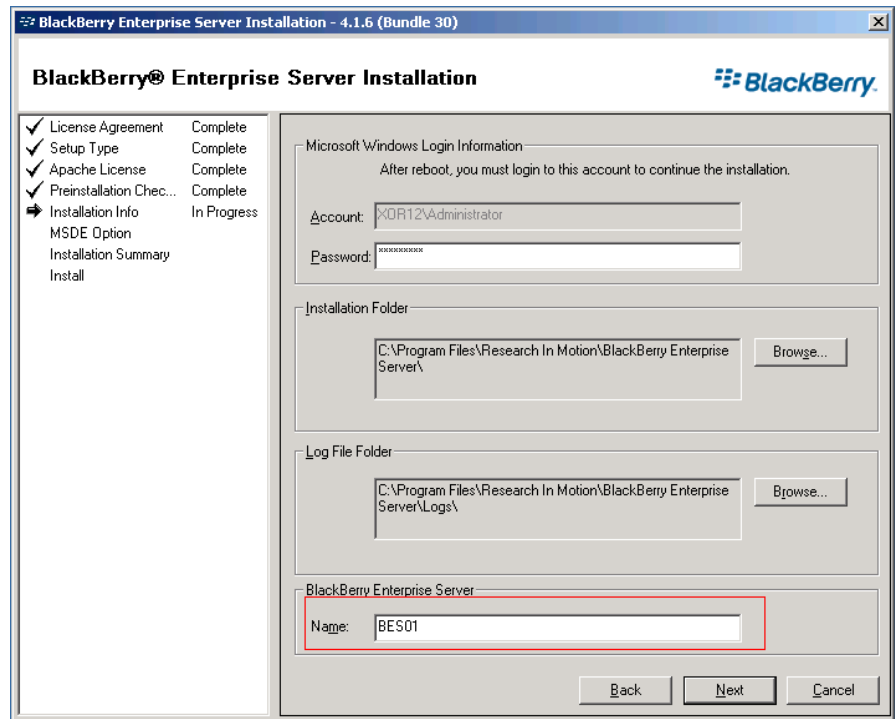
BlackBerry Enterprise Server Installation - 4.1.6 (Bundle 30)

BlackBerry® Enterprise Server Installation

BlackBerry.

License Agreement Complete
Setup Type Complete
Apache License Complete
Preinstallation Chec... Complete
Installation Info In Progress
MSDE Option
Installation Summary
Install

Microsoft Windows Login Information

After reboot, you must login to this account to continue the installation.

Account: XOR12\Administrator

Password: *********

Installation Folder

C:\Program Files\Research In Motion\BlackBerry Enterprise Server\

Browse...

Log File Folder

C:\Program Files\Research In Motion\BlackBerry Enterprise Server\Logs\

Browse...

BlackBerry Enterprise Server

Name: BES01

Back Next Cancel